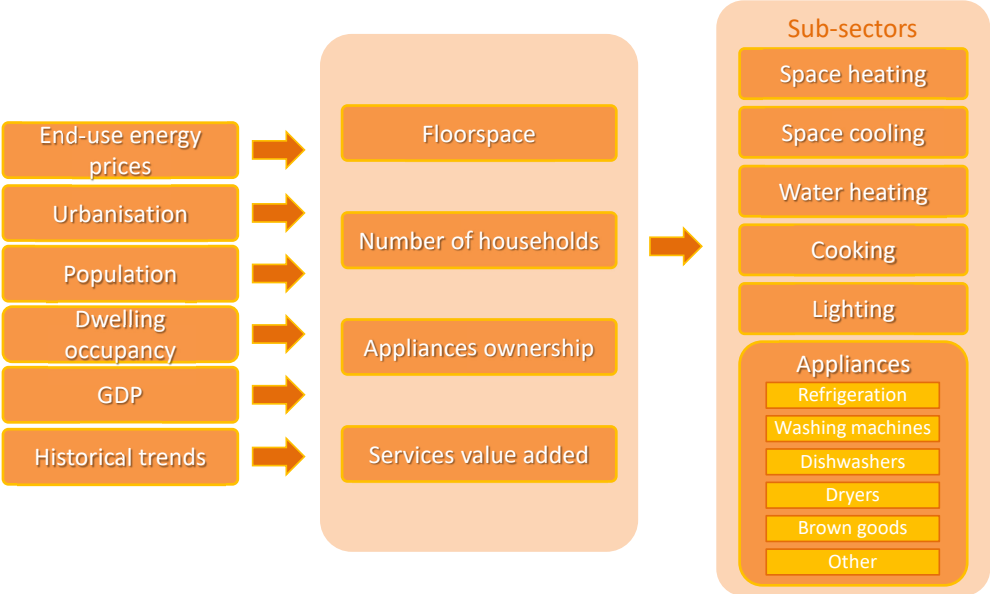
End-use energy prices
Urbanisation
Population
Dwelling occupancy
GDP
Historical trends

Floorspace
Number of households
Appliances ownership
Services value added

Sub-sectors
Space heating
Space cooling
Water heating
Cooking
Lighting
Appliances
Refrigeration
Washing machines
Dishwashers
Dryers
Brown goods
Other